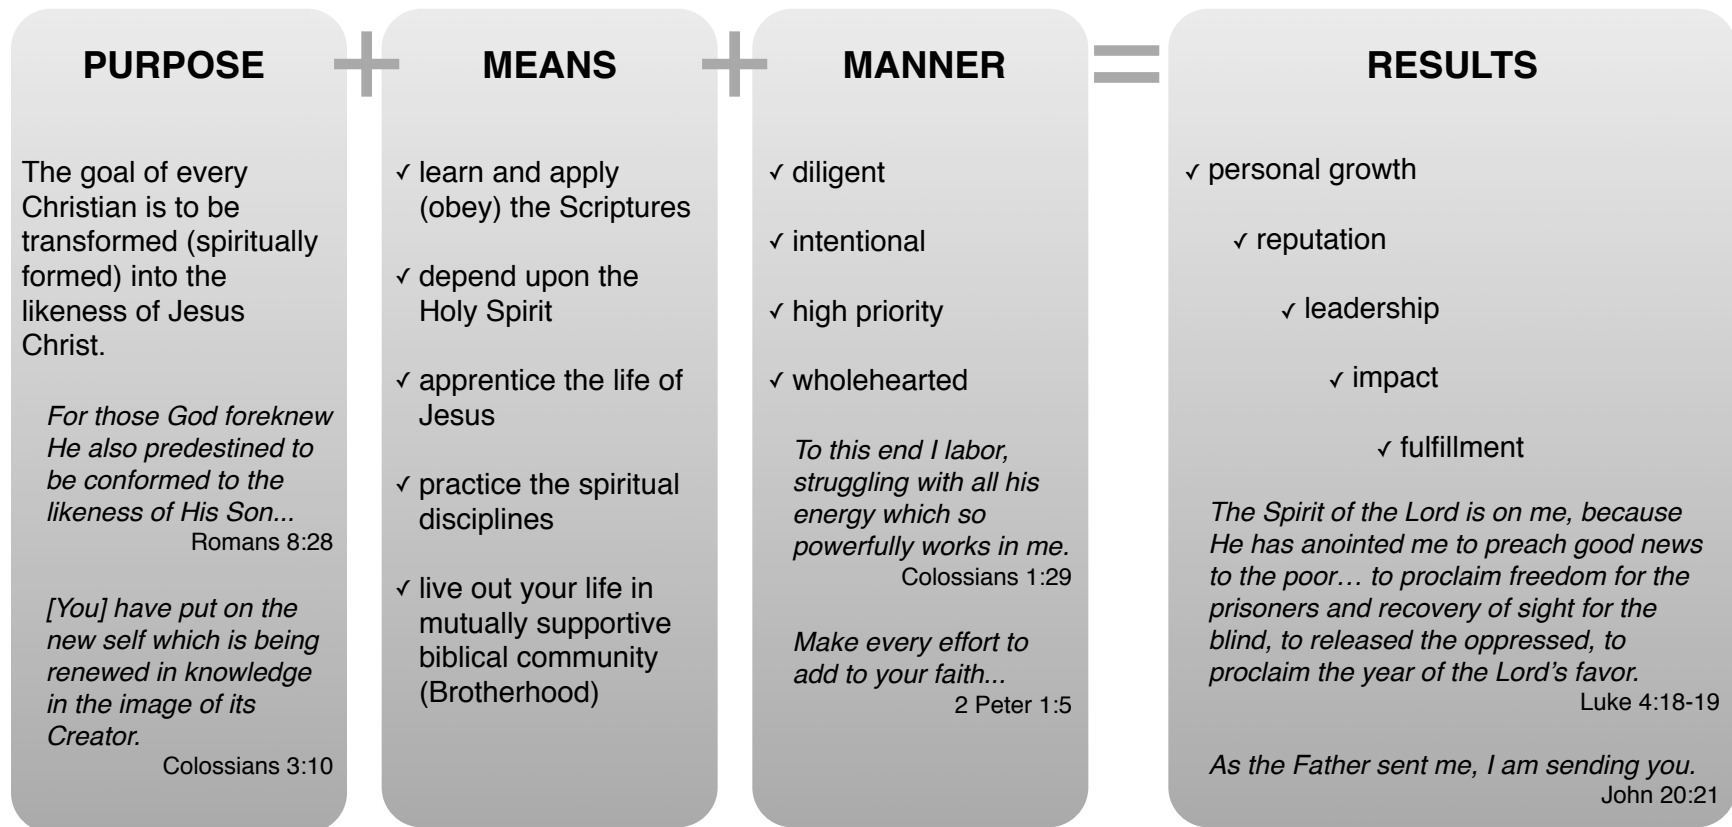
PURPOSE

The goal of every Christian is to be transformed (spiritually formed) into the likeness of Jesus Christ.

*For those God foreknew He also predestined to be conformed to the likeness of His Son...*
Romans 8:28

*[You] have put on the new self which is being renewed in knowledge in the image of its Creator.*
Colossians 3:10

MEANS

✓ learn and apply (obey) the Scriptures

✓ depend upon the Holy Spirit

✓ apprentice the life of Jesus

✓ practice the spiritual disciplines

✓ live out your life in mutually supportive biblical community (Brotherhood)

MANNER

✓ diligent

✓ intentional

✓ high priority

✓ wholehearted

*To this end I labor, struggling with all his energy which so powerfully works in me.*
Colossians 1:29

*Make every effort to add to your faith...*
2 Peter 1:5

RESULTS

✓ personal growth

✓ reputation

✓ leadership

✓ impact

✓ fulfillment

*The Spirit of the Lord is on me, because He has anointed me to preach good news to the poor… to proclaim freedom for the prisoners and recovery of sight for the blind, to released the oppressed, to proclaim the year of the Lord's favor.*
Luke 4:18-19

*As the Father sent me, I am sending you.*
John 20:21